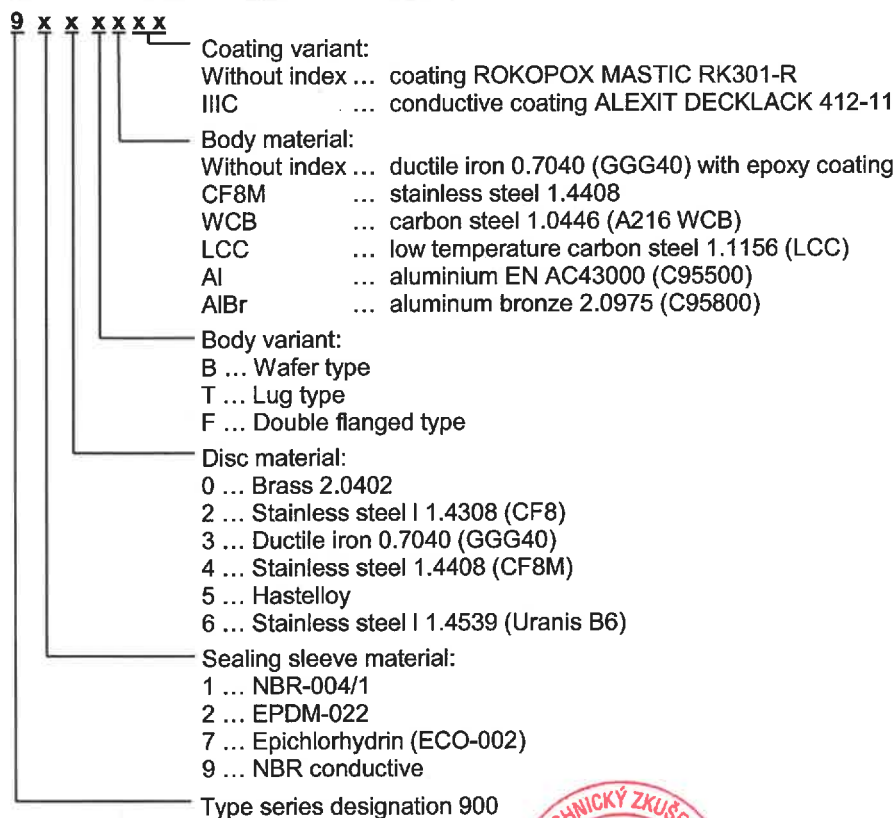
9 x x x x x x

Coating variant:
Without index ... coating ROKOPOX MASTIC RK301-R
IIIC ... conductive coating ALEXIT DECKLACK 412-11

Body material:
Without index ... ductile iron 0.7040 (GGG40) with epoxy coating
CF8M ... stainless steel 1.4408
WCB ... carbon steel 1.0446 (A216 WCB)
LCC ... low temperature carbon steel 1.1156 (LCC)
Al ... aluminium EN AC43000 (C95500)
AlBr ... aluminum bronze 2.0975 (C95800)

Body variant:
B ... Wafer type
T ... Lug type
F ... Double flanged type

Disc material:
0 ... Brass 2.0402
2 ... Stainless steel I 1.4308 (CF8)
3 ... Ductile iron 0.7040 (GGG40)
4 ... Stainless steel 1.4408 (CF8M)
5 ... Hastelloy
6 ... Stainless steel I 1.4539 (Uranis B6)

Sealing sleeve material:
1 ... NBR-004/1
2 ... EPDM-022
7 ... Epichlorhydrin (ECO-002)
9 ... NBR conductive

Type series designation 900

HNICKÝ ZKUŠ